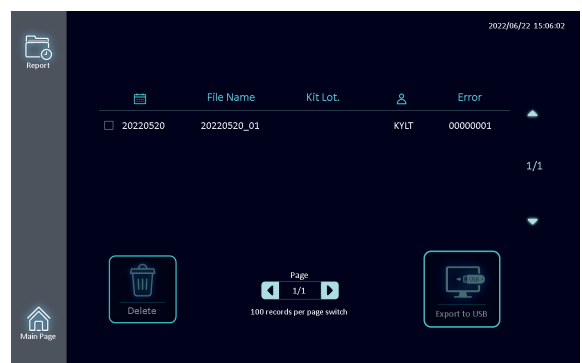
Report

2022/06/22 15:06:02

| | File Name | Kit Lot. | | Error |
|---|---|---|---|---|
| 20220520 | 20220520_01 | | KYLT | 00000001 |

1/1

Delete

Page
1/1
100 records per page switch

Export to USB

Main Page